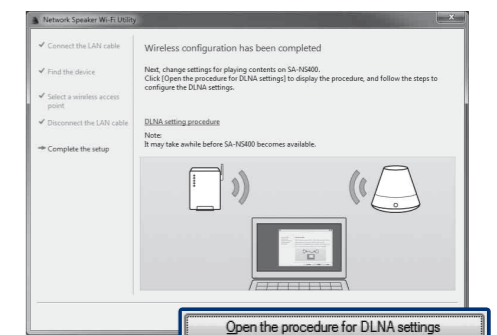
Network Speaker Wi-Fi Utility

✔ Connect the LAN cable

✔ Find the device

✔ Select a wireless access point

✔ Disconnect the LAN cable

➡ Complete the setup

Wireless configuration has been completed

Next, change settings for playing contents on SA-NS400.
Click [Open the procedure for DLNA settings] to display the procedure, and follow the steps to configure the DLNA settings.

DLNA setting procedure

Note:
It may take awhile before SA-NS400 becomes available.

Open the procedure for DLNA settings